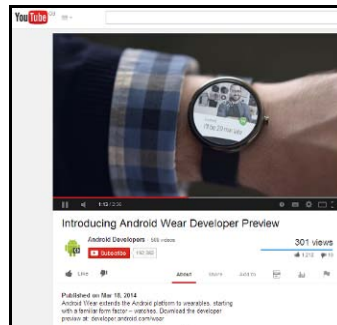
YouTube

1:12 / 2:30

Introducing Android Wear Developer Preview

Android Developers · 565 videos

Subscribe 745,560

301 views

Like

About Share Add to

Published on Mar 18, 2014
Android Wear extends the Android platform to wearables, starting with a familiar form factor – watches. Download the developer preview at: developer.android.com/wear